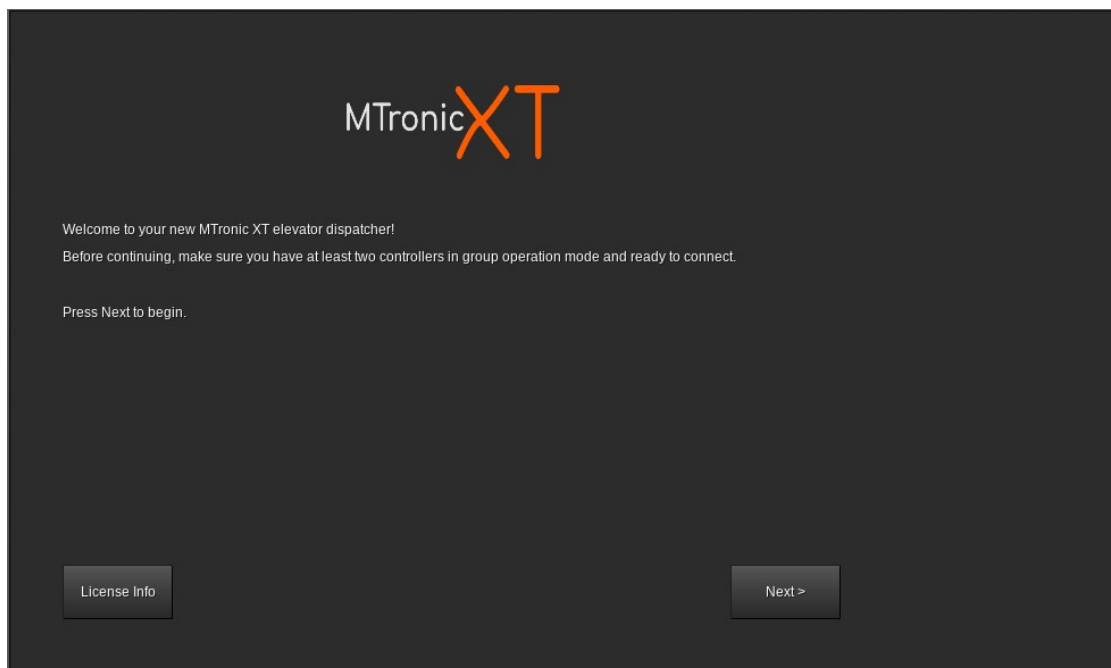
MTronicXT

Welcome to your new MTronic XT elevator dispatcher!
Before continuing, make sure you have at least two controllers in group operation mode and ready to connect.

Press Next to begin.

License Info

Next >